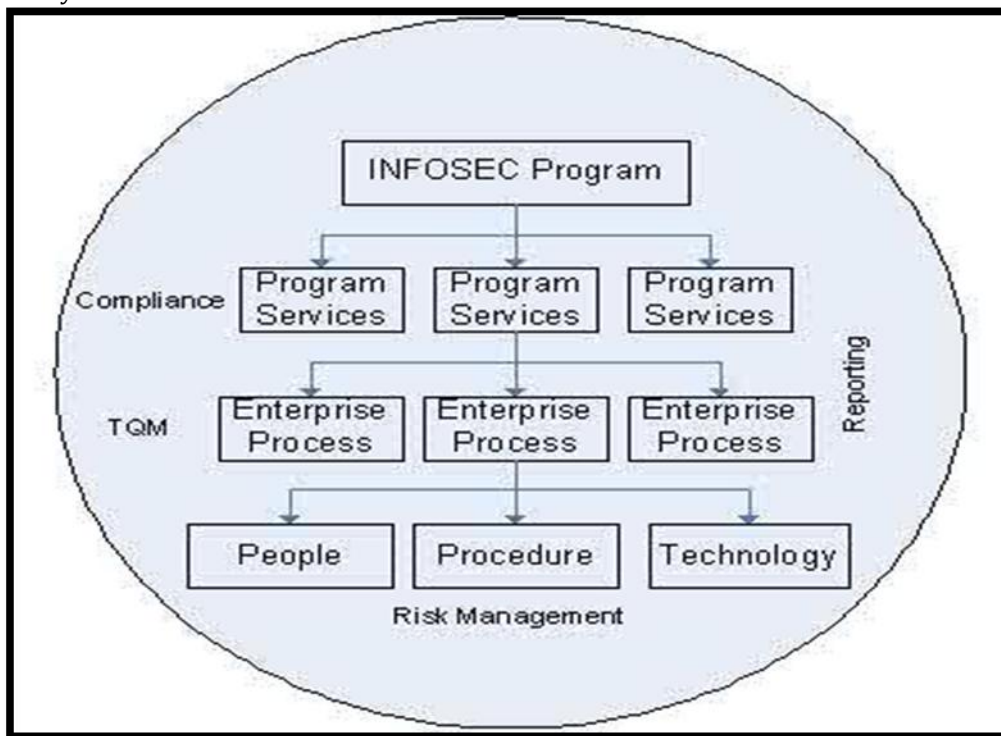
INFOSEC Program

Compliance

Program Services

Program Services

Program Services

Reporting

TQM

Enterprise Process

Enterprise Process

Enterprise Process

People

Procedure

Technology

Risk Management